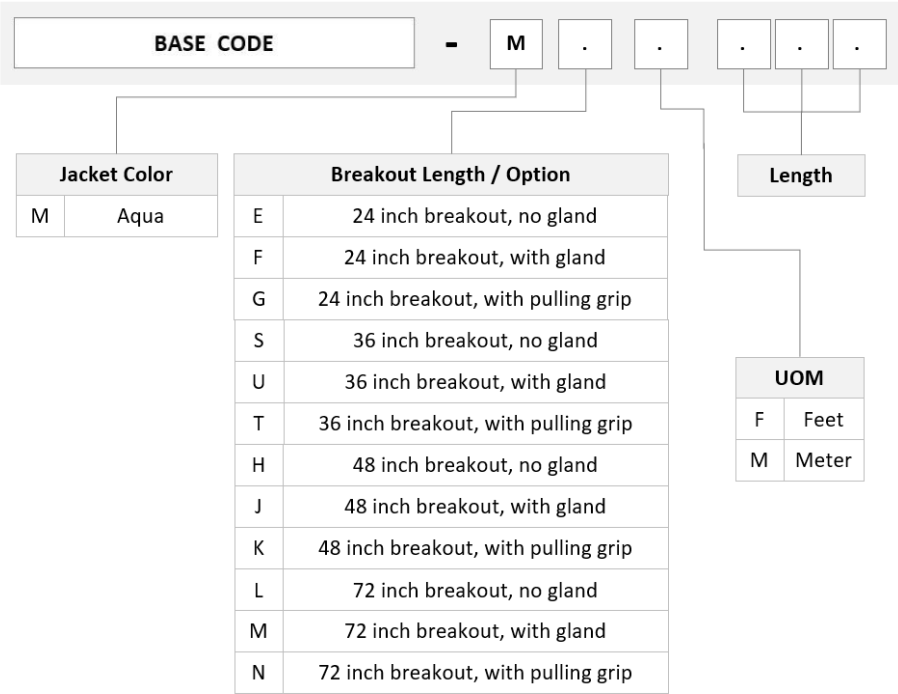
BASE CODE - M . . . . .

| Jacket Color | |
|---|---|
| M | Aqua |

| Breakout Length / Option | |
|---|---|
| E | 24 inch breakout, no gland |
| F | 24 inch breakout, with gland |
| G | 24 inch breakout, with pulling grip |
| S | 36 inch breakout, no gland |
| U | 36 inch breakout, with gland |
| T | 36 inch breakout, with pulling grip |
| H | 48 inch breakout, no gland |
| J | 48 inch breakout, with gland |
| K | 48 inch breakout, with pulling grip |
| L | 72 inch breakout, no gland |
| M | 72 inch breakout, with gland |
| N | 72 inch breakout, with pulling grip |

Length

| UOM | |
|---|---|
| F | Feet |
| M | Meter |